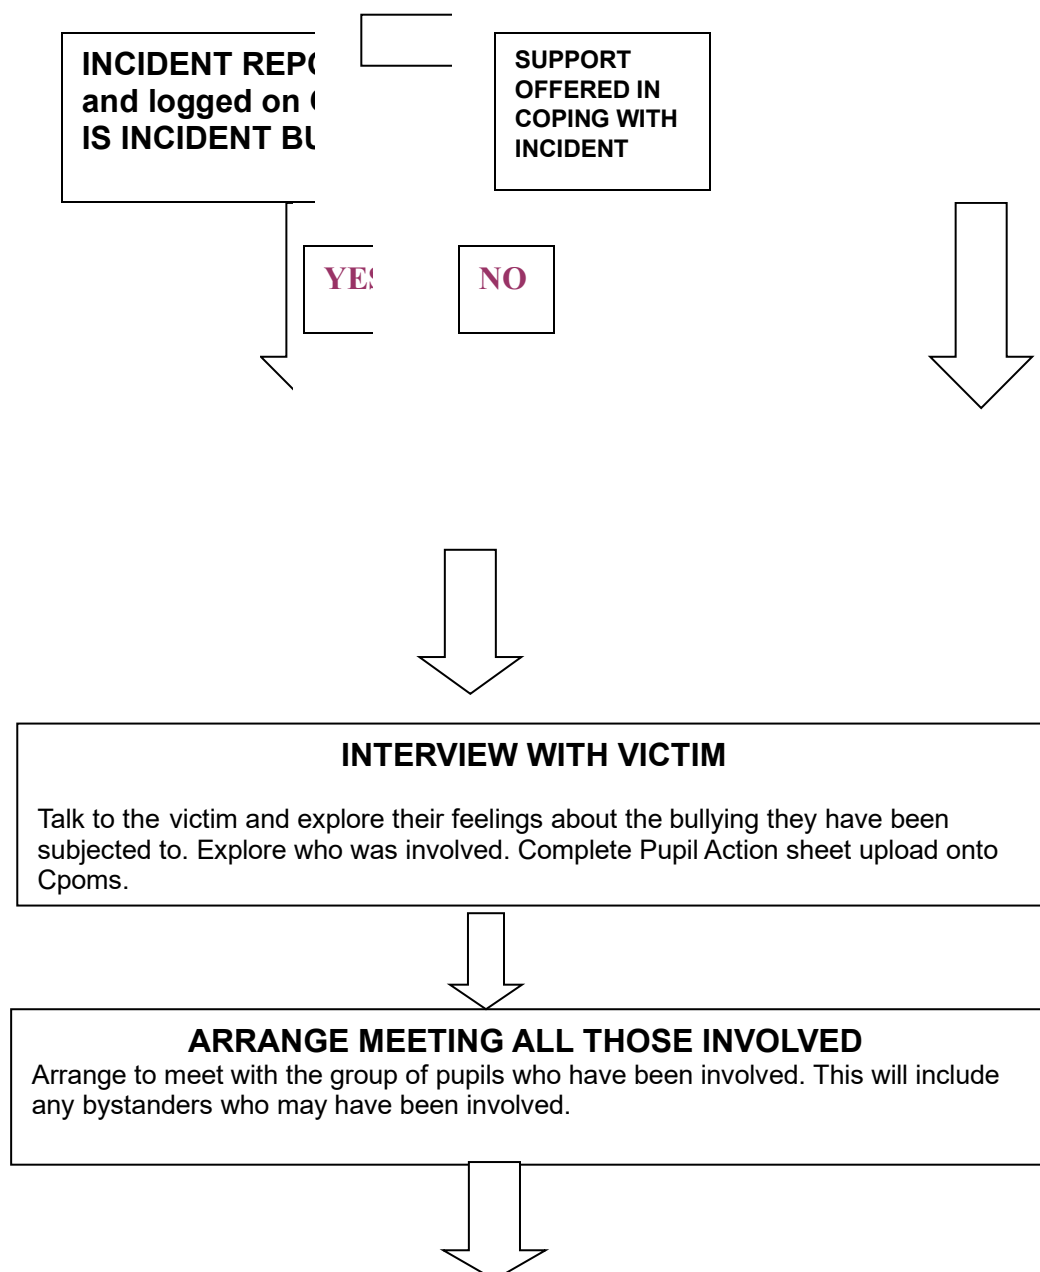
INCIDENT REP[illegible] and logged on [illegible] IS INCIDENT BU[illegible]

SUPPORT OFFERED IN COPING WITH INCIDENT

YE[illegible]

NO

INTERVIEW WITH VICTIM

Talk to the victim and explore their feelings about the bullying they have been subjected to. Explore who was involved. Complete Pupil Action sheet upload onto Cpoms.

ARRANGE MEETING ALL THOSE INVOLVED

Arrange to meet with the group of pupils who have been involved. This will include any bystanders who may have been involved.